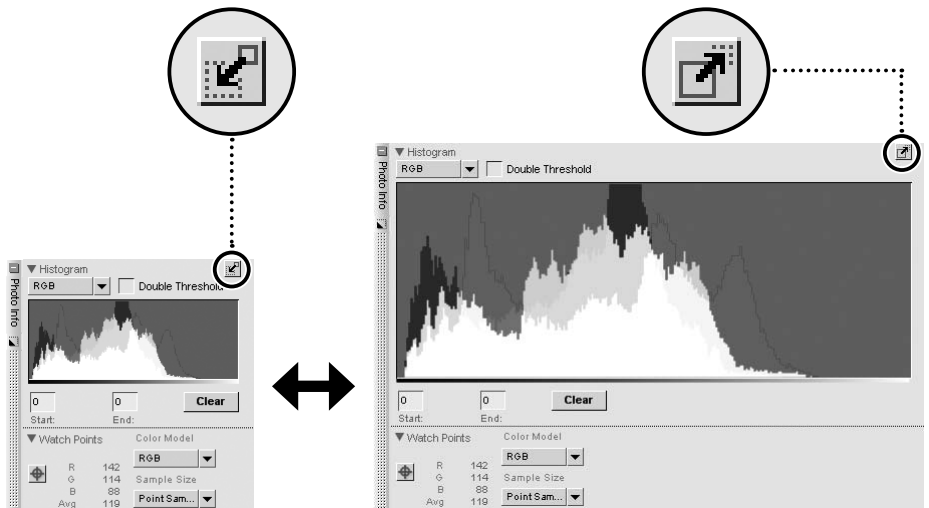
Photo Info
▼ Histogram
RGB
Double Threshold
0
0
Clear
Start:
End:
▼ Watch Points
Color Model
R 142
G 114
B 88
Avg 119
RGB
Sample Size
Point Sam...

Photo Info
▼ Histogram
RGB
Double Threshold
0
0
Clear
Start:
End:
▼ Watch Points
Color Model
R 142
G 114
B 88
Avg 119
RGB
Sample Size
Point Sam...